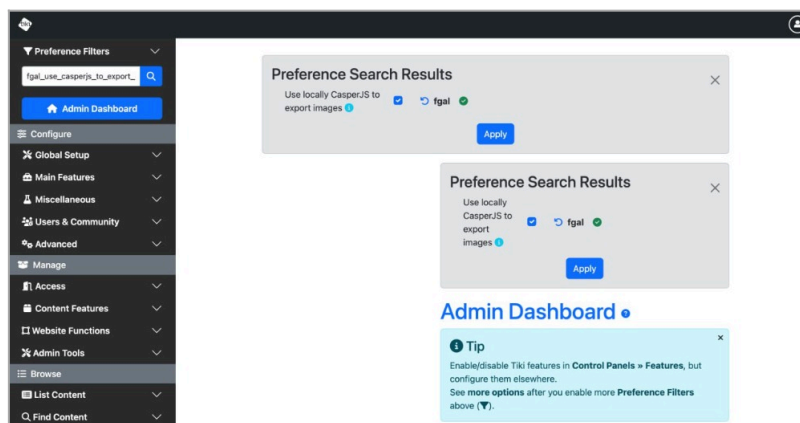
Preference Filters

fgal_use_casperjs_to_export_

Admin Dashboard

Configure

Global Setup

Main Features

Miscellaneous

Users & Community

Advanced

Manage

Access

Content Features

Website Functions

Admin Tools

Browse

List Content

Find Content

Preference Search Results

Use locally CasperJS to export images

fgal

Apply

Preference Search Results

Use locally CasperJS to export images

fgal

Apply

Admin Dashboard

Tip

Enable/disable Tiki features in Control Panels » Features, but configure them elsewhere.
See more options after you enable more Preference Filters above ( ).